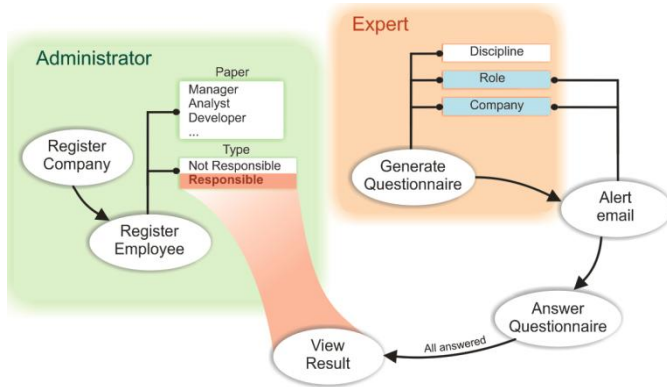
Administrator

Register Company

Register Employee

Paper

Manager
Analyst
Developer
...

Type

Not Responsible
Responsible

Expert

Discipline

Role

Company

Generate Questionnaire

Alert email

Answer Questionnaire

All answered

View Result